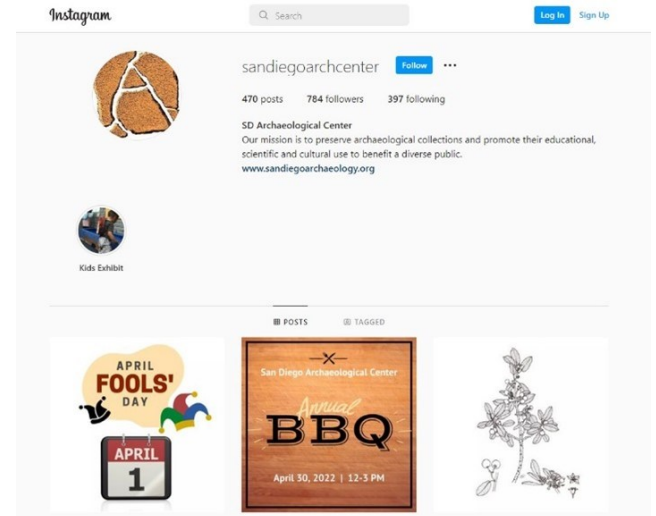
Instagram

Search

Log In Sign Up

sandiegoarchcenter Follow ···

470 posts 784 followers 397 following

SD Archaeological Center
Our mission is to preserve archaeological collections and promote their educational, scientific and cultural use to benefit a diverse public.
www.sandiegoarchaeology.org

Kids Exhibit

POSTS TAGGED

APRIL FOOLS' DAY

APRIL 1

San Diego Archaeological Center

Annual BBQ

April 30, 2022 | 12-3 PM